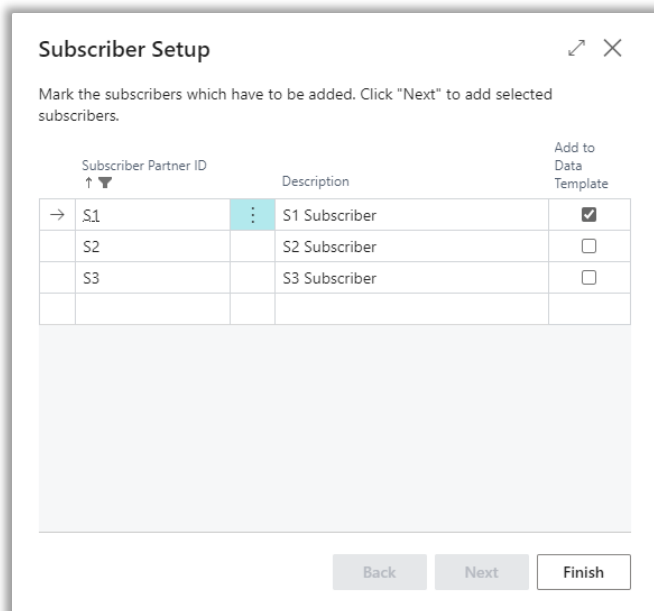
Subscriber Setup

Mark the subscribers which have to be added. Click "Next" to add selected subscribers.

| Subscriber Partner ID ↑ | Description | Add to Data Template |
|---|---|---|
| S1 | S1 Subscriber | ☑ |
| S2 | S2 Subscriber | ☐ |
| S3 | S3 Subscriber | ☐ |

Back Next Finish